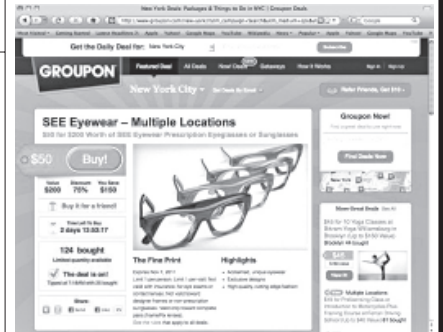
New York Deals Packages & Things to Do in NYC | Groupon Deals

http://www.groupon.com/new-york/...

Google

Get the Daily Deal for: New York City

GROUPON

Featured Deal

All Deals

Getaways

How It Works

Sign In

New York City

Refer Friends, Get $10

SEE Eyewear – Multiple Locations

$50 for $200 Worth of SEE Eyewear Prescription Eyeglasses or Sunglasses

$50

Buy!

| Value | Discount | You Save |
|---|---|---|
| $200 | 75% | $150 |

Buy it for a friend!

Time Left To Buy

2 days 13:53:17

124 bought

Limited quantity available

The deal is on!

Share

The Fine Print

Highlights

Groupon Now!

Find Deals Now

More Great Deals

See All

Multiple Locations